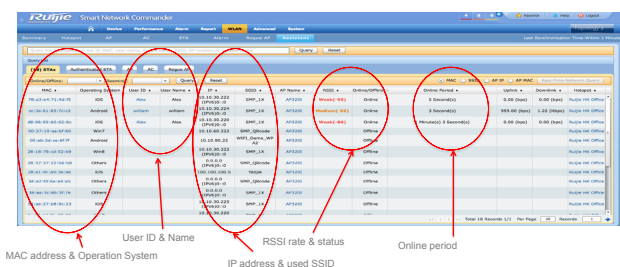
Ruijie Smart Network Commander

Favorite Help Logout

Home Device Performance Alarm Report WLAN Advanced System

Summary Hotspot AP AC STA Alarm Ruijie AP Assessment

Last Synchronization Time

Query Reset

Query List

STAs Authenticated STA AP AC Rogue AP

Online/Offline Roaming Query Reset

MAC SSID AP IP AP MAC Real-Time Network Query

| MAC | Operating System | User ID | User Name | IP | SSID | AP Name | RSSI | Online/Offline | Online Period | Uplink | Downlink | Hotspot |
|---|---|---|---|---|---|---|---|---|---|---|---|---|
| 78-a3-e4-71-fd-f0 | iOS | Alex | Alex | 10.15.30.222 (IPV6)0::0 | SMP_1X | AP320 | Weak(-95) | Online | 5 Second(s) | 0.00 (bps) | 0.00 (bps) | Ruijie HK Office |
| ac-3e-f1-83-7c-c2 | Android | william | william | 10.15.30.224 (IPV6)0::0 | SMP_1X | AP320 | Medium(-51) | Online | 3 Second(s) | 555.00 (bps) | 1.22 (Kbps) | Ruijie HK Office |
| 48-46-93-6f-62-6c | iOS | Alex | Alex | 10.15.30.220 (IPV6)0::0 | SMP_1X | AP320 | Weak(-84) | Online | Minute(s) 3 Second(s) | 0.00 (bps) | 0.00 (bps) | Ruijie HK Office |
| 00-37-c5-ae-bf-80 | Win7 | | | 10.15.60.222 | SMP_Qbcode | AP320 | | Offline | | | | Ruijie HK Office |
| 38-eb-2d-ae-bf-ff | Android | | | 10.15.60.22 | WST1_Demo_WP A2 | AP320 | | Offline | | | | Ruijie HK Office |
| 28-18-78-c4-52-65 | Win8 | | | 10.15.30.221 (IPV6)0::0 | SMP_1X | AP320 | | Offline | | | | Ruijie HK Office |
| 28-37-37-23-56-58 | Others | | | 0.0.0.0 (IPV6)0::0 | SMP_1X | AP320 | | Offline | | | | Ruijie HK Office |
| 28-e1-4c-b5-9c-a6 | iOS | | | 100.100.100.5 | TASVS | AP320 | | Offline | | | | Ruijie HK Office |
| 64-a7-58-b4-e4-e9 | Others | | | 0.0.0.0 (IPV6)0::0 | SMP_Qbcode | AP320 | | Offline | | | | Ruijie HK Office |
| 38-aa-3c-6b-3f-7e | Others | | | 0.0.0.0 (IPV6)0::0 | SMP_1X | AP320 | | Offline | | | | Ruijie HK Office |
| 18-ee-27-b8-9c-13 | iOS | | | 10.15.30.225 (IPV6)0::0 | SMP_1X | AP320 | | Offline | | | | Ruijie HK Office |
| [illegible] | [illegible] | | | 10.15.30.220 | | | | | | | | |

Total 18 Records 1/1 Per Page 15 Records

MAC address & Operation System

User ID & Name

IP address & used SSID

RSSI rate & status

Online period